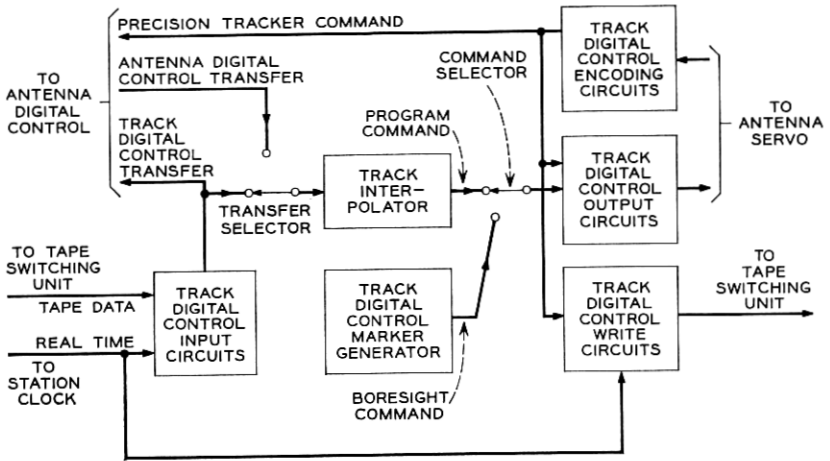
PRECISION TRACKER COMMAND

TO ANTENNA DIGITAL CONTROL

ANTENNA DIGITAL CONTROL TRANSFER

TRACK DIGITAL CONTROL TRANSFER

TRACK DIGITAL CONTROL ENCODING CIRCUITS

COMMAND SELECTOR

PROGRAM COMMAND

TO ANTENNA SERVO

TRACK INTERPOLATOR

TRACK DIGITAL CONTROL OUTPUT CIRCUITS

TRANSFER SELECTOR

TO TAPE SWITCHING UNIT

TAPE DATA

TRACK DIGITAL CONTROL INPUT CIRCUITS

TRACK DIGITAL CONTROL MARKER GENERATOR

TO TAPE SWITCHING UNIT

TRACK DIGITAL CONTROL WRITE CIRCUITS

REAL TIME

TO STATION CLOCK

BORESIGHT COMMAND